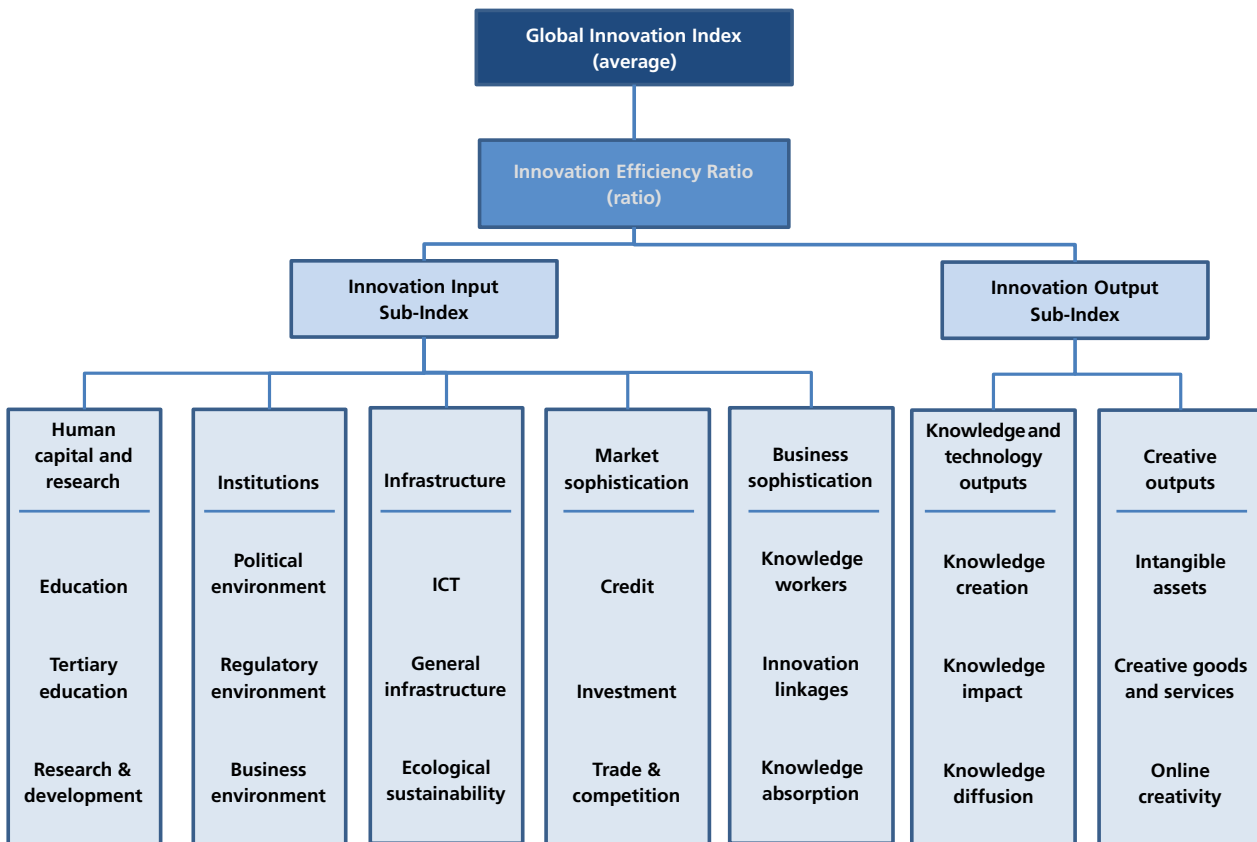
Global Innovation Index
(average)

Innovation Efficiency Ratio
(ratio)

Innovation Input Sub-Index

Innovation Output Sub-Index

Human capital and research

Education

Tertiary education

Research & development

Institutions

Political environment

Regulatory environment

Business environment

Infrastructure

ICT

General infrastructure

Ecological sustainability

Market sophistication

Credit

Investment

Trade & competition

Business sophistication

Knowledge workers

Innovation linkages

Knowledge absorption

Knowledge and technology outputs

Knowledge creation

Knowledge impact

Knowledge diffusion

Creative outputs

Intangible assets

Creative goods and services

Online creativity